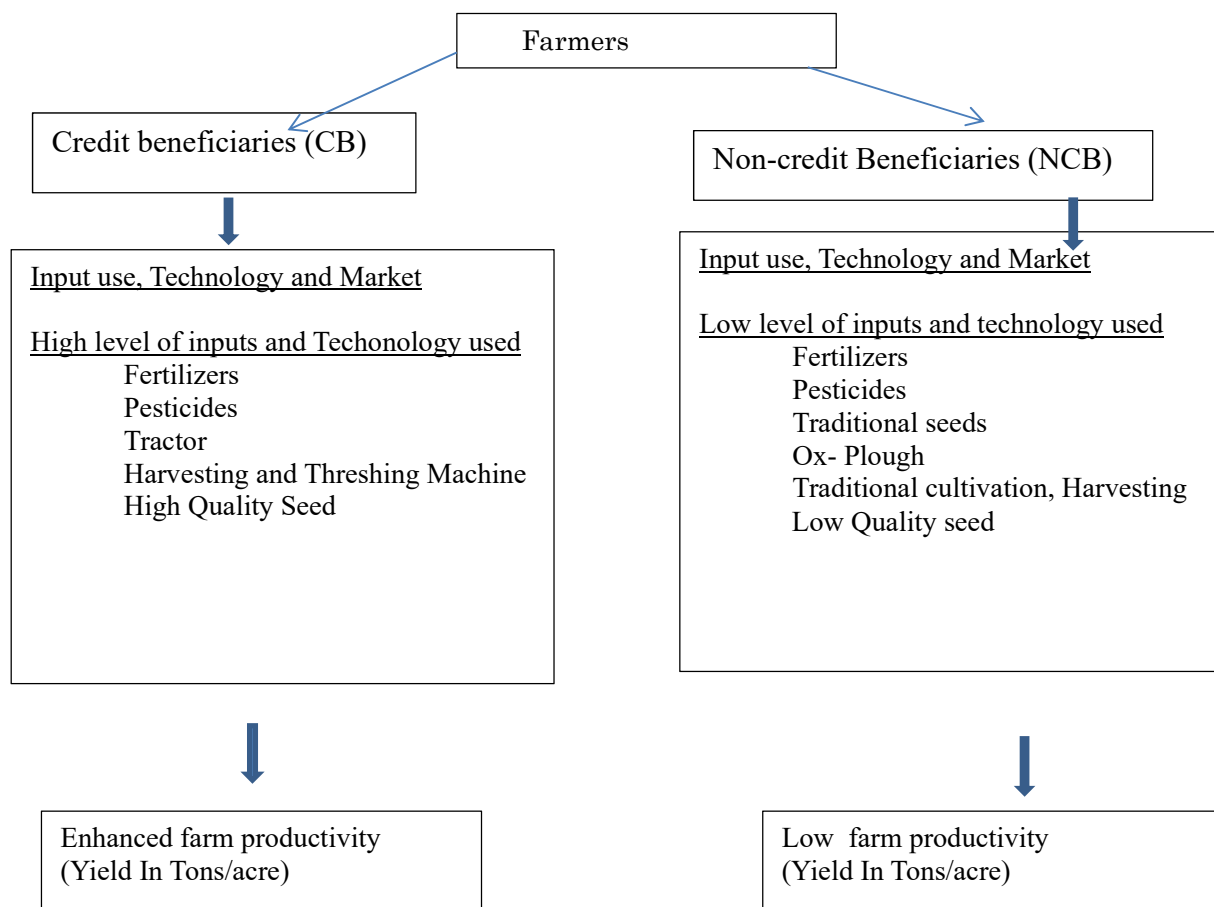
Farmers

Credit beneficiaries (CB)

Non-credit Beneficiaries (NCB)

Input use, Technology and Market

High level of inputs and Techonology used
Fertilizers
Pesticides
Tractor
Harvesting and Threshing Machine
High Quality Seed

Input use, Technology and Market

Low level of inputs and technology used
Fertilizers
Pesticides
Traditional seeds
Ox- Plough
Traditional cultivation, Harvesting
Low Quality seed

Enhanced farm productivity
(Yield In Tons/acre)

Low farm productivity
(Yield In Tons/acre)